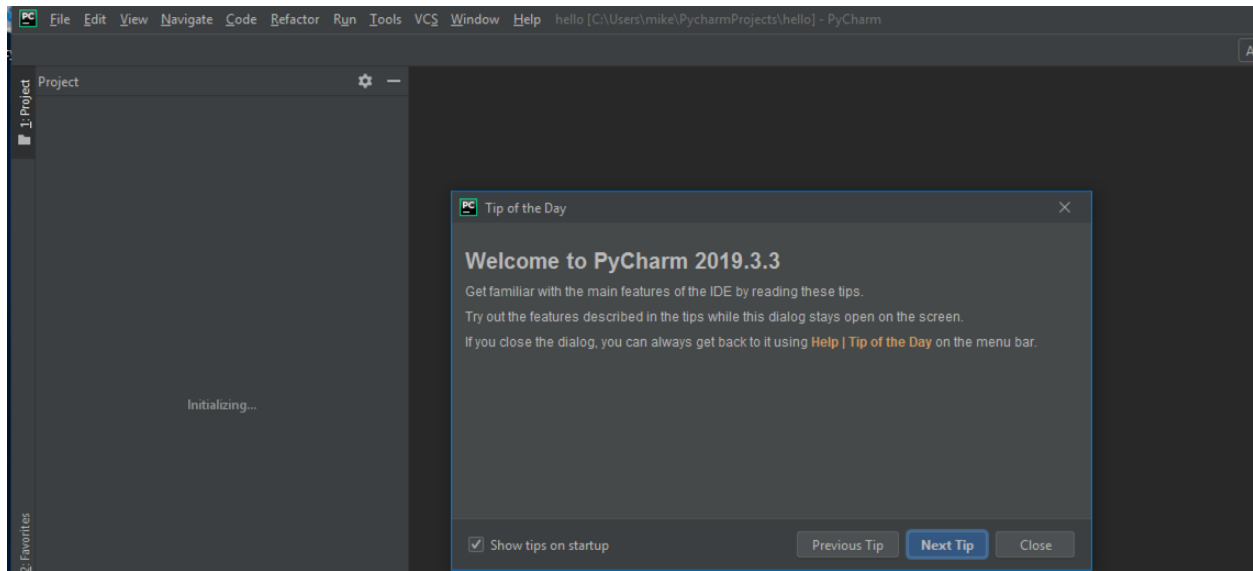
PC File Edit View Navigate Code Refactor Run Tools VCS Window Help hello [C:\Users\mike\PycharmProjects\hello] - PyCharm

1: Project

Project

Initializing...

2: Favorites

PC Tip of the Day

Welcome to PyCharm 2019.3.3

Get familiar with the main features of the IDE by reading these tips.

Try out the features described in the tips while this dialog stays open on the screen.

If you close the dialog, you can always get back to it using Help | Tip of the Day on the menu bar.

Show tips on startup

Previous Tip

Next Tip

Close